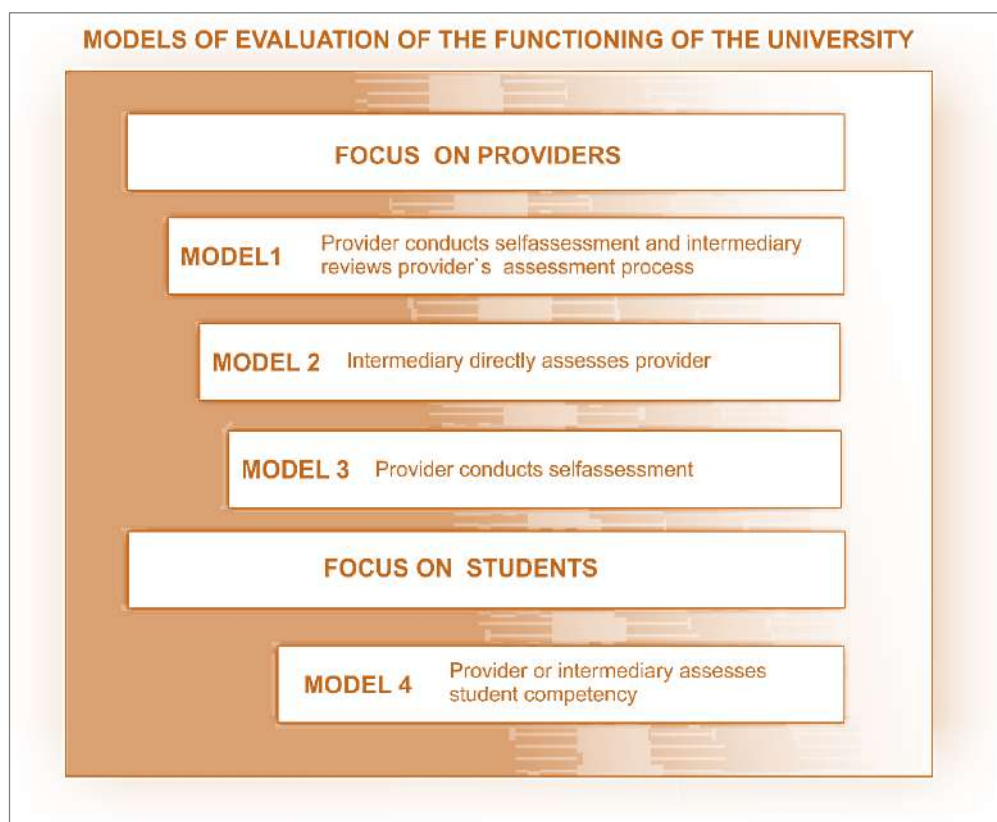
MODELS OF EVALUATION OF THE FUNCTIONING OF THE UNIVERSITY

FOCUS ON PROVIDERS

MODEL1 Provider conducts selfassessment and intermediary reviews provider`s assessment process

MODEL 2 Intermediary directly assesses provider

MODEL 3 Provider conducts selfassessment

FOCUS ON STUDENTS

MODEL 4 Provider or intermediary assesses student competency